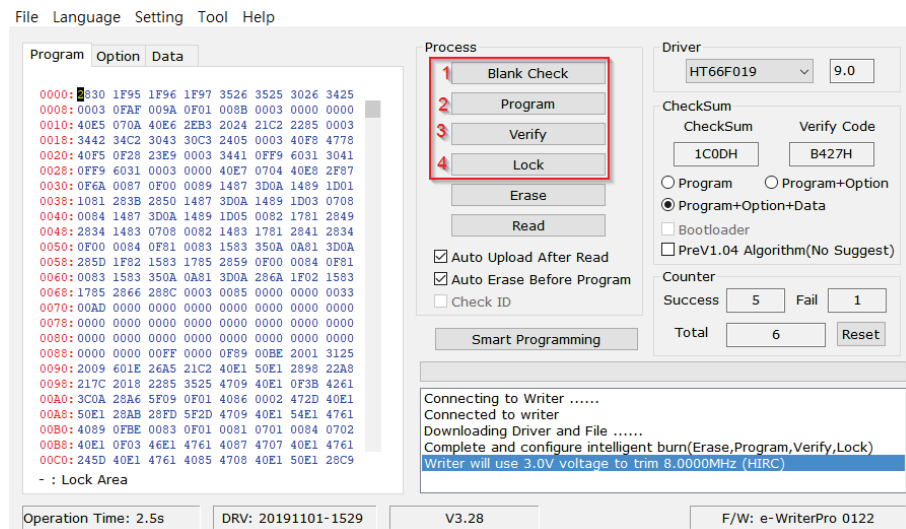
File Language Setting Tool Help

Program Option Data

0000: 2830 1F95 1F96 1F97 3526 3525 3026 3425
0008: 0003 0FAF 009A 0F01 008B 0003 0000 0000
0010: 40E5 070A 40E6 2EB3 2024 21C2 2285 0003
0018: 3442 34C2 3043 30C3 2405 0003 40F8 4778
0020: 40F5 0F28 23E9 0003 3441 0FF9 6031 3041
0028: 0FF9 6031 0003 0000 40E7 0704 40E8 2F87
0030: 0F6A 0087 0F00 0089 1487 3D0A 1489 1D01
0038: 1081 283B 2850 1487 3D0A 1489 1D03 0708
0040: 0084 1487 3D0A 1489 1D05 0082 1781 2849
0048: 2834 1483 0708 0082 1483 1781 2841 2834
0050: 0F00 0084 0F81 0083 1583 350A 0A81 3D0A
0058: 285D 1F82 1583 1785 2859 0F00 0084 0F81
0060: 0083 1583 350A 0A81 3D0A 286A 1F02 1583
0068: 1785 2866 288C 0003 0085 0000 0000 0033
0070: 00AD 0000 0000 0000 0000 0000 0000 0000
0078: 0000 0000 0000 0000 0000 0000 0000 0000
0080: 0000 0000 0000 0000 0000 0000 0000 0000
0088: 0000 0000 00FF 0000 0F89 00BE 2001 3125
0090: 2009 601E 26A5 21C2 40E1 50E1 2898 22A8
0098: 217C 2018 2285 3525 4709 40E1 0F3B 4261
00A0: 3C0A 28A6 5F09 0F01 4086 0002 472D 40E1
00A8: 50E1 28AB 28FD 5F2D 4709 40E1 54E1 4761
00B0: 4089 0FBE 0083 0F01 0081 0701 0084 0702
00B8: 40E1 0F03 46E1 4761 4087 4707 40E1 4761
00C0: 245D 40E1 4761 4085 4708 40E1 50E1 28C9

- : Lock Area

Process
1 Blank Check
2 Program
3 Verify
4 Lock
Erase
Read
Auto Upload After Read
Auto Erase Before Program
Check ID

Smart Programming

Driver
HT66F019 9.0

CheckSum
CheckSum Verify Code
1C0DH B427H
Program Program+Option
Program+Option+Data
Bootloader
PreV1.04 Algorithm(No Suggest)

Counter
Success 5 Fail 1
Total 6 Reset

Connecting to Writer ......
Connected to writer
Downloading Driver and File ......
Complete and configure intelligent burn(Erase,Program,Verify,Lock)
Writer will use 3.0V voltage to trim 8.0000MHz (HIRC)

Operation Time: 2.5s DRV: 20191101-1529 V3.28 F/W: e-WriterPro 0122